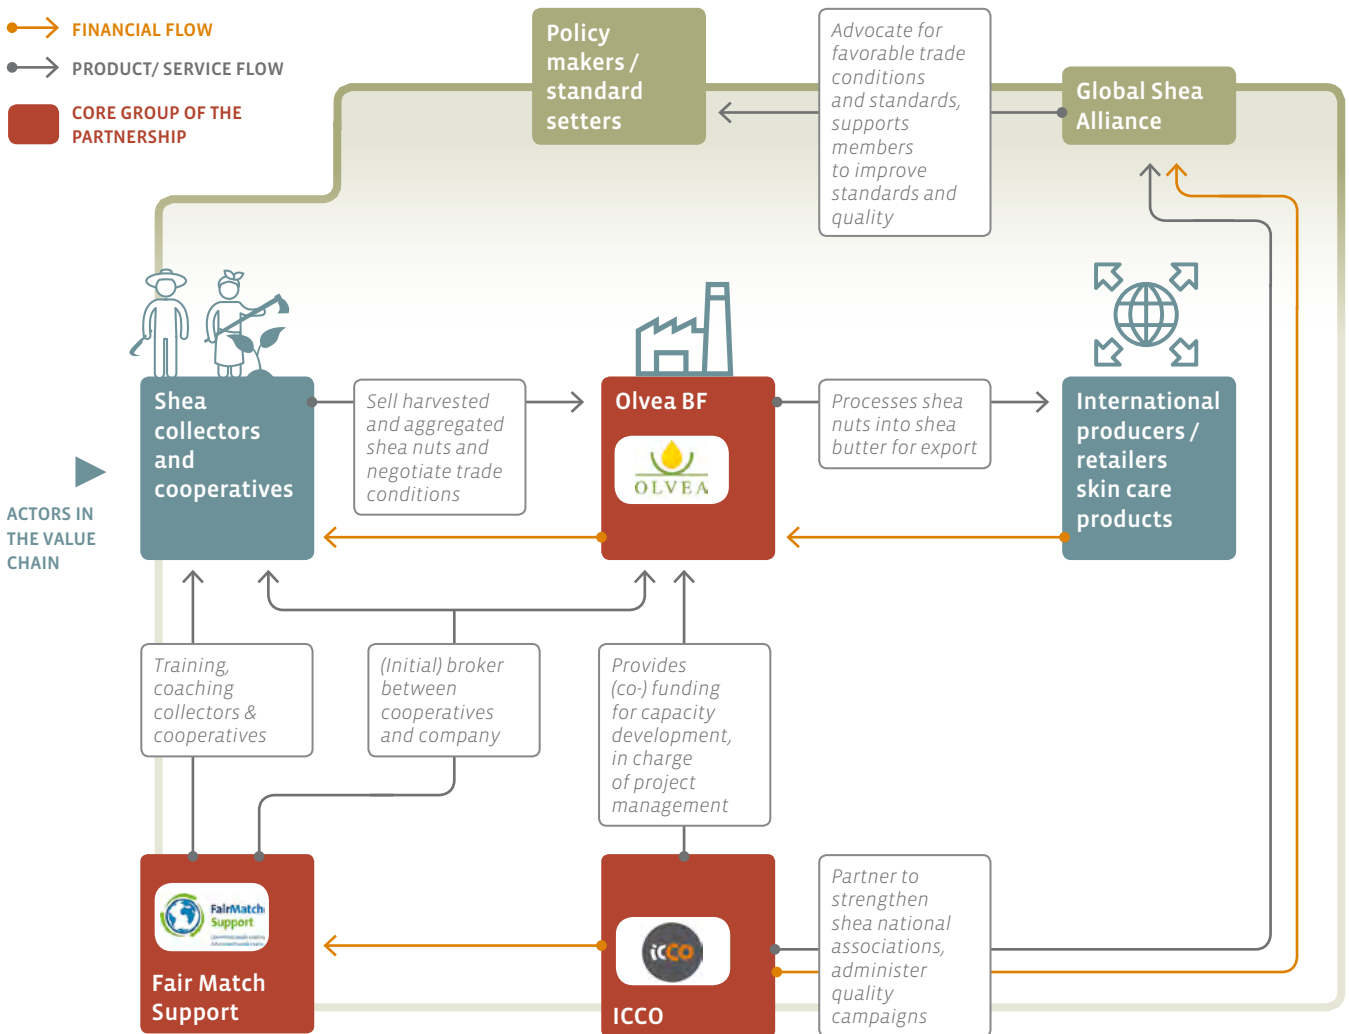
FINANCIAL FLOW

PRODUCT/ SERVICE FLOW

CORE GROUP OF THE PARTNERSHIP

Policy makers / standard setters

Advocate for favorable trade conditions and standards, supports members to improve standards and quality

Global Shea Alliance

ACTORS IN THE VALUE CHAIN

Shea collectors and cooperatives

Sell harvested and aggregated shea nuts and negotiate trade conditions

Olvea BF

OLVEA

Processes shea nuts into shea butter for export

International producers / retailers skin care products

Training, coaching collectors & cooperatives

(Initial) broker between cooperatives and company

Provides (co-) funding for capacity development, in charge of project management

FairMatch Support

Fair Match Support

icco

ICCO

Partner to strengthen shea national associations, administer quality campaigns